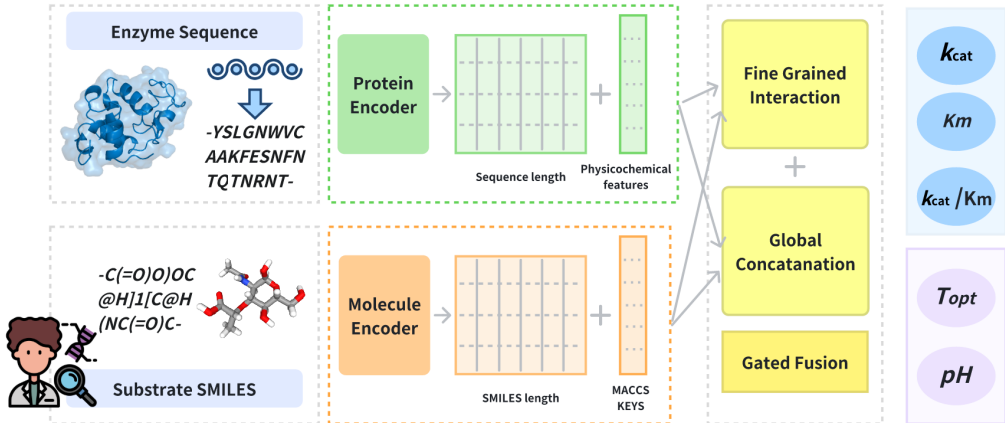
Enzyme Sequence

-YSLGNWVC
AAKFESNFN
TQTNRNT-

Protein Encoder

Sequence length

Physicochemical features

-C(=O)O)OC
@H]1[C@H
(NC(=O)C-

Substrate SMILES

Molecule Encoder

SMILES length

MACCS KEYS

Fine Grained Interaction

+

Global Concatanation

Gated Fusion

$k_{cat}$

Km

$k_{cat}$ /Km

$T_{opt}$

pH